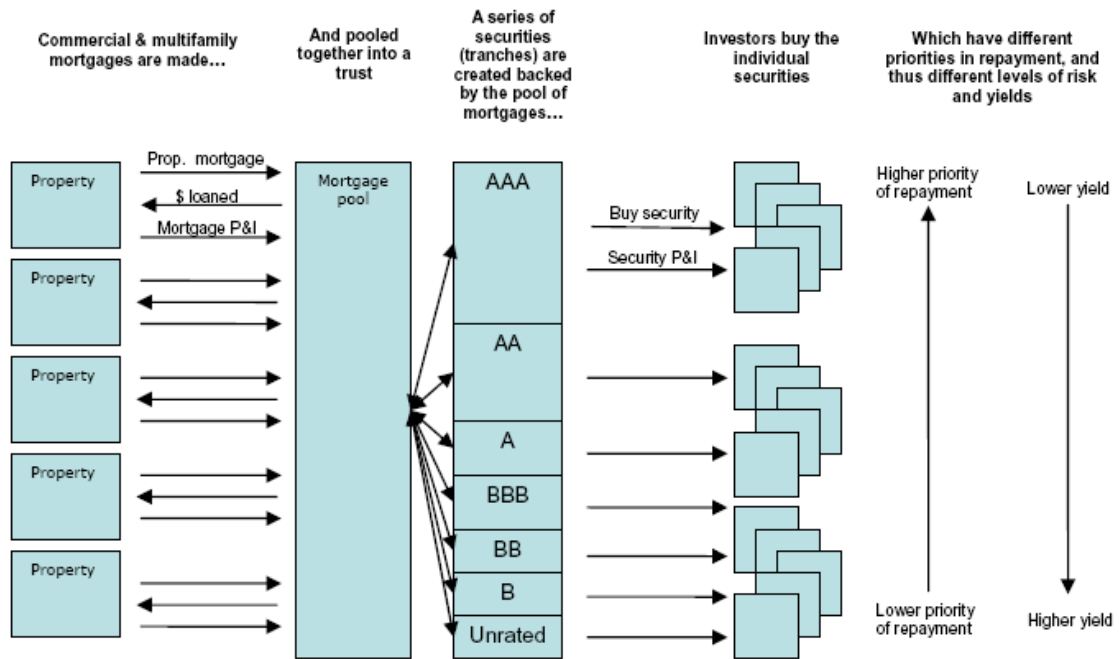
Commercial & multifamily mortgages are made…

And pooled together into a trust

A series of securities (tranches) are created backed by the pool of mortgages…

Investors buy the individual securities

Which have different priorities in repayment, and thus different levels of risk and yields

Property

Prop. mortgage

$ loaned

Mortgage P&I

Property

Property

Property

Property

Mortgage pool

AAA

AA

A

BBB

BB

B

Unrated

Buy security

Security P&I

Higher priority of repayment

Lower priority of repayment

Lower yield

Higher yield